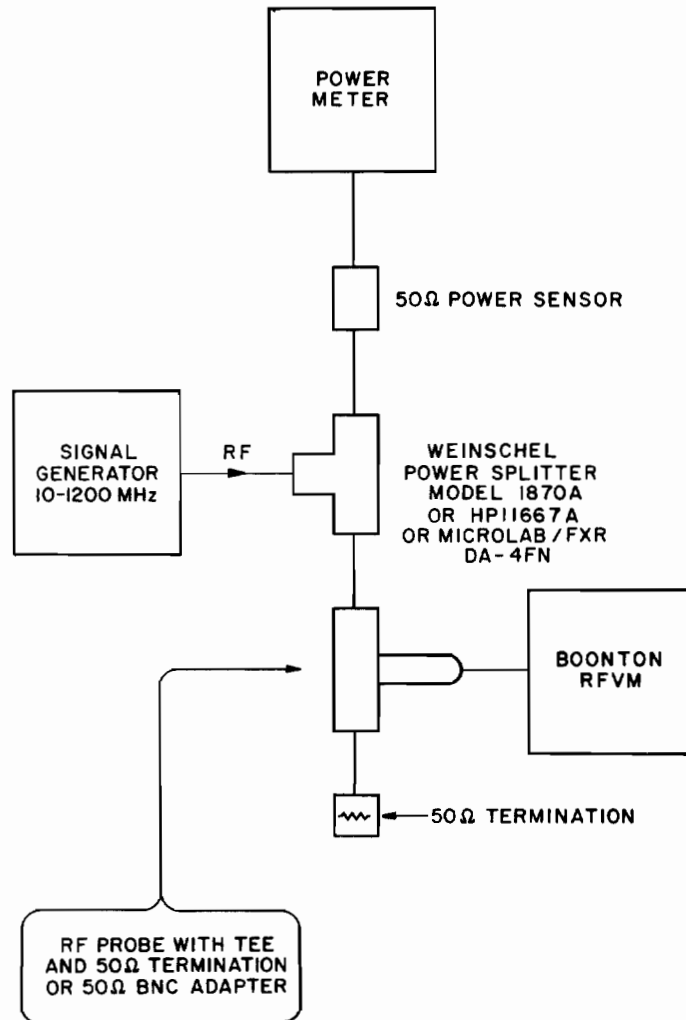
POWER METER

50Ω POWER SENSOR

SIGNAL GENERATOR 10-1200 MHz

RF

WEINSCHEL POWER SPLITTER MODEL 1870A OR HP11667A OR MICROLAB/FXR DA-4FN

BOONTON RFVM

50Ω TERMINATION

RF PROBE WITH TEE AND 50Ω TERMINATION OR 50Ω BNC ADAPTER